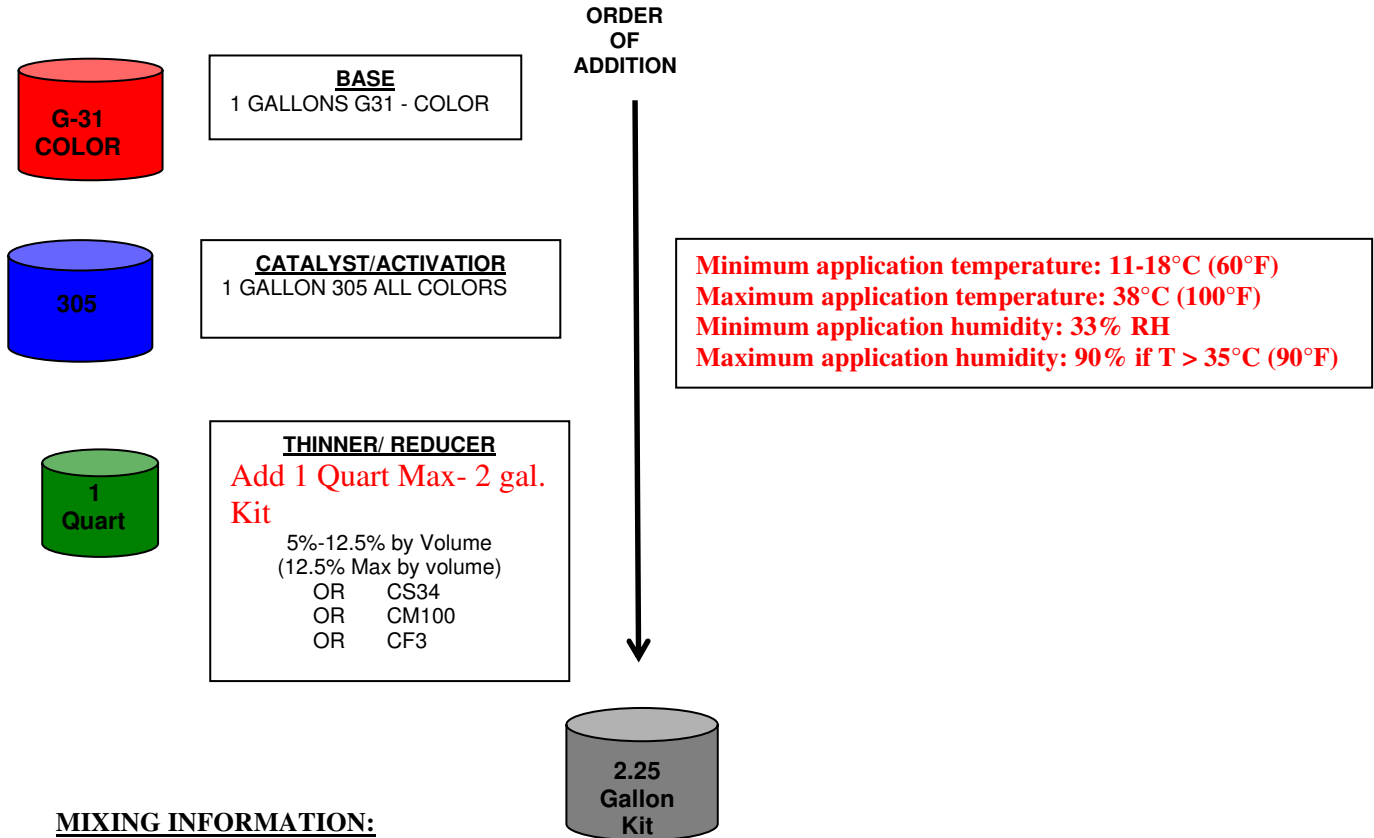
ORDER
OF
ADDITION

G-31
COLOR

BASE
1 GALLONS G31 - COLOR

305

CATALYST/ACTIVATIOR
1 GALLON 305 ALL COLORS

Minimum application temperature: 11-18°C (60°F)
Maximum application temperature: 38°C (100°F)
Minimum application humidity: 33% RH
Maximum application humidity: 90% if T > 35°C (90°F)

1
Quart

THINNER/ REDUCER
Add 1 Quart Max- 2 gal. Kit
5%-12.5% by Volume
(12.5% Max by volume)
OR CS34
OR CM100
OR CF3

2.25
Gallon
Kit

MIXING INFORMATION: